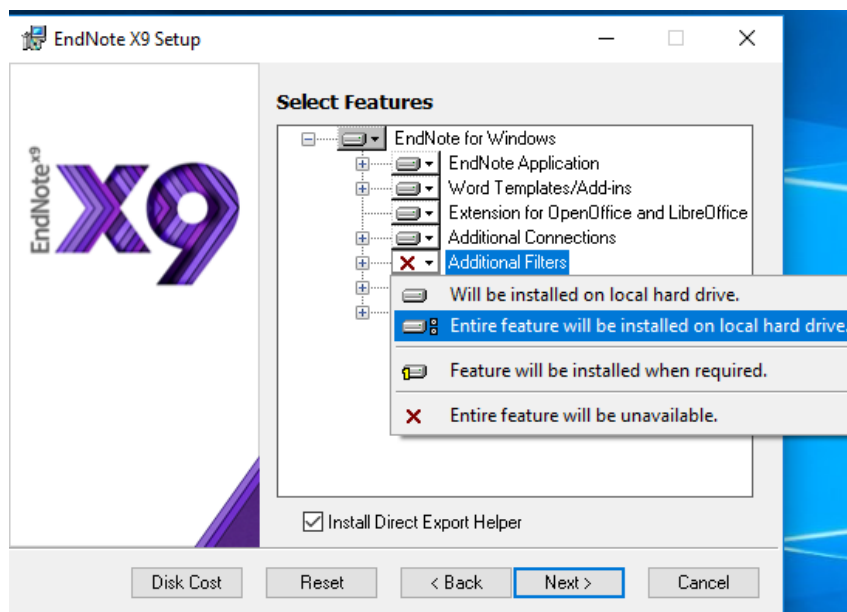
EndNote X9 Setup

EndNote$^{X9}$ X9

Select Features

EndNote for Windows
EndNote Application
Word Templates/Add-ins
Extension for OpenOffice and LibreOffice
Additional Connections
Additional Filters

Will be installed on local hard drive.
Entire feature will be installed on local hard drive.
Feature will be installed when required.
Entire feature will be unavailable.

Install Direct Export Helper

Disk Cost
Reset
< Back
Next >
Cancel